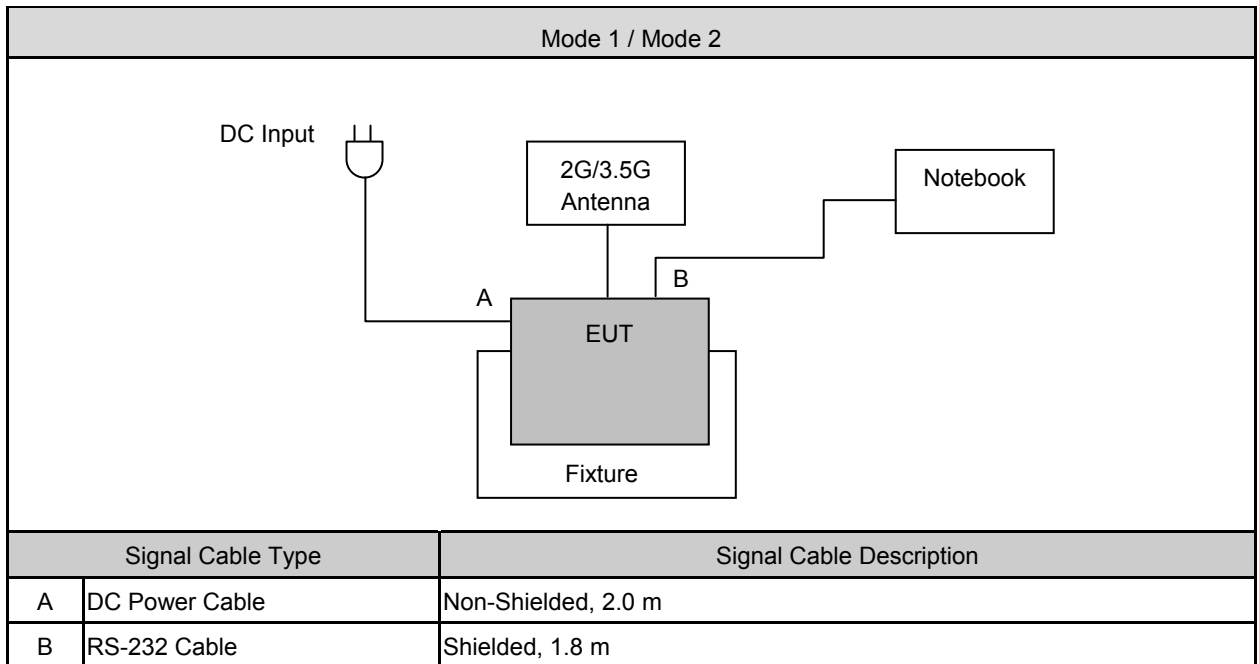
Mode 1 / Mode 2

DC Input

2G/3.5G Antenna

Notebook

B

A

EUT

Fixture

| Signal Cable Type | | Signal Cable Description |
|---|---|---|
| A | DC Power Cable | Non-Shielded, 2.0 m |
| B | RS-232 Cable | Shielded, 1.8 m |